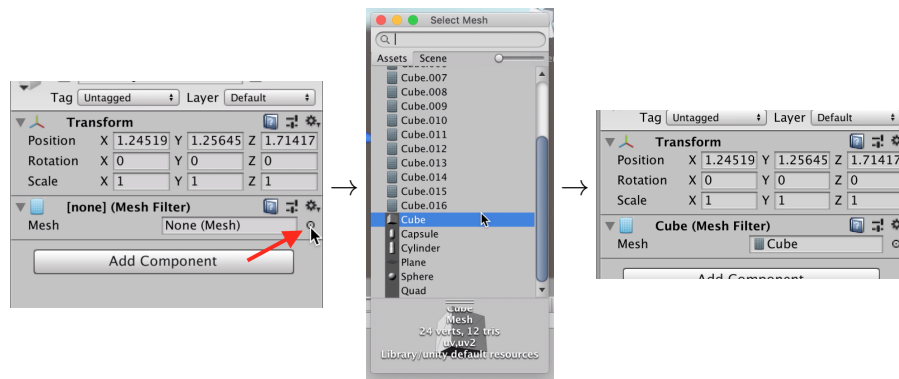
Tag Untagged Layer Default

Transform

Position X 1.24519 Y 1.25645 Z 1.71417

Rotation X 0 Y 0 Z 0

Scale X 1 Y 1 Z 1

[none] (Mesh Filter)

Mesh None (Mesh)

Add Component

→

Select Mesh

Assets Scene

Cube.007
Cube.008
Cube.009
Cube.010
Cube.011
Cube.012
Cube.013
Cube.014
Cube.015
Cube.016
Cube
Capsule
Cylinder
Plane
Sphere
Quad

Cube
Mesh
24 verts, 12 tris
uv,uv2
Library/unity default resources

→

Tag Untagged Layer Default

Transform

Position X 1.24519 Y 1.25645 Z 1.71417

Rotation X 0 Y 0 Z 0

Scale X 1 Y 1 Z 1

Cube (Mesh Filter)

Mesh Cube

Add Component